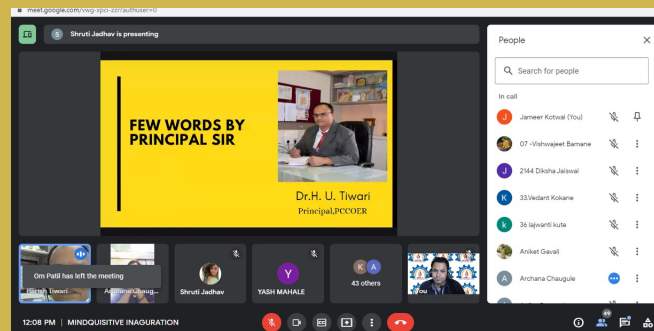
meet.google.com/vwg-xpci-zzr?authuser=0

S Shruti Jadhav is presenting

FEW WORDS BY PRINCIPAL SIR

Dr.H. U. Tiwari
Principal,PCCOER

People

Search for people

In call

J Jameer Kotwal (You)

07 -Vishwajeet Bamane

J 2144 Diksha Jaiswal

K 33.Vedant Kokane

k 36 lajwanti kute

Aniket Gavali

A Archana Chaugule

Om Patil has left the meeting

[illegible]sh Tiwari

A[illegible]na Chaug...

Shruti Jadhav

Y YASH MAHALE

K A 43 others

You

12:08 PM | MINDQUISITIVE INAGURATION

49